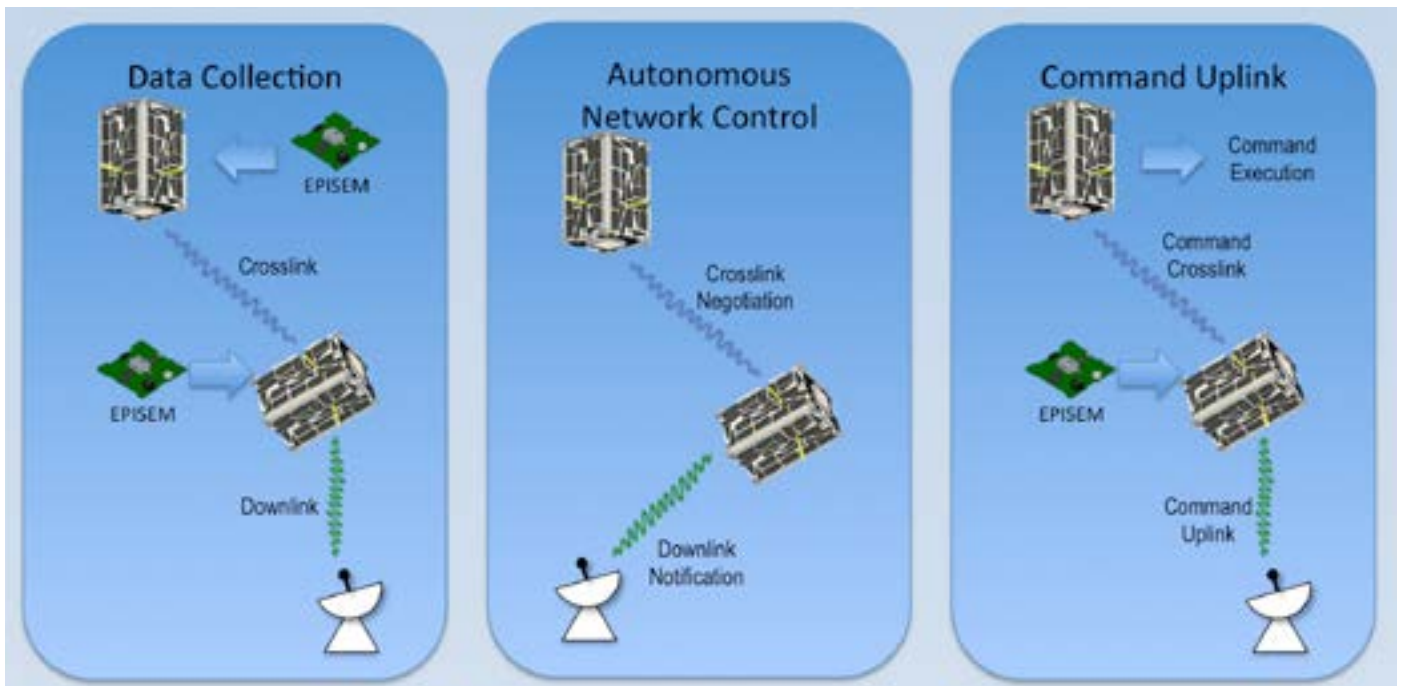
Data Collection

EPISEM

Crosslink

EPISEM

Downlink

Autonomous Network Control

Crosslink Negotiation

Downlink Notification

Command Uplink

Command Execution

Command Crosslink

EPISEM

Command Uplink